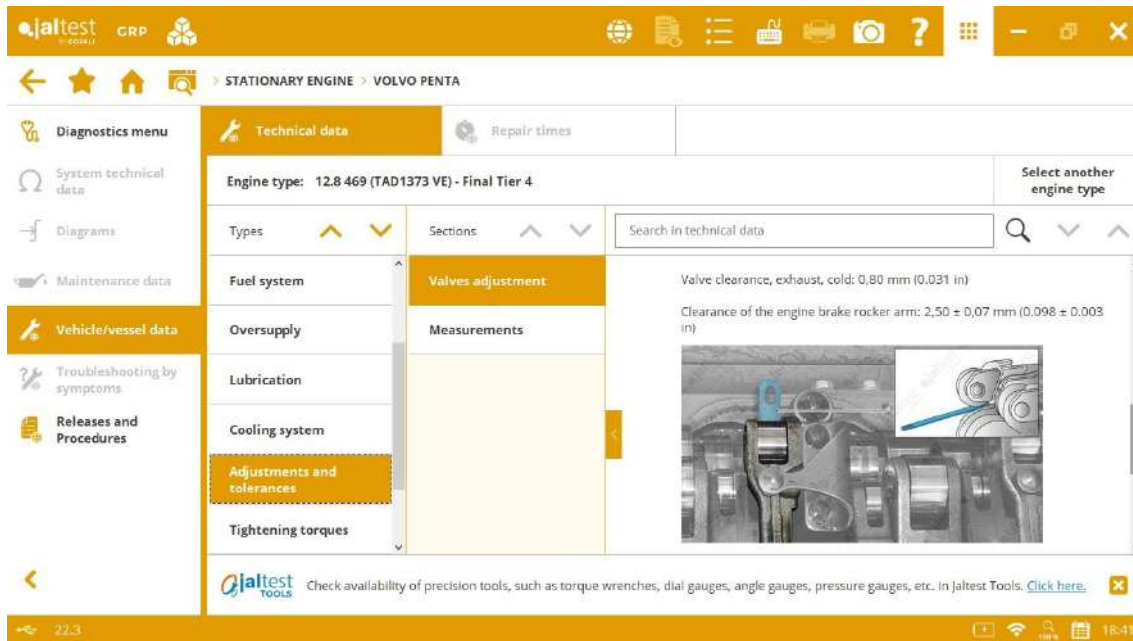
jaltest GRP

> STATIONARY ENGINE > VOLVO PENTA

Diagnostics menu
System technical data
Diagrams
Maintenance data
Vehicle/vessel data
Troubleshooting by symptoms
Releases and Procedures

Technical data
Repair times

Engine type: 12.8 469 (TAD1373 VE) - Final Tier 4

Select another engine type

Types
Sections
Search in technical data

Fuel system
Oversupply
Lubrication
Cooling system
Adjustments and tolerances
Tightening torques

Valves adjustment
Measurements

Valve clearance, exhaust, cold: 0,80 mm (0.031 in)

Clearance of the engine brake rocker arm: 2,50 ± 0,07 mm (0.098 ± 0.003 in)

jaltest TOOLS Check availability of precision tools, such as torque wrenches, dial gauges, angle gauges, pressure gauges, etc. in Jaltest Tools. Click here.

22.3
18:41